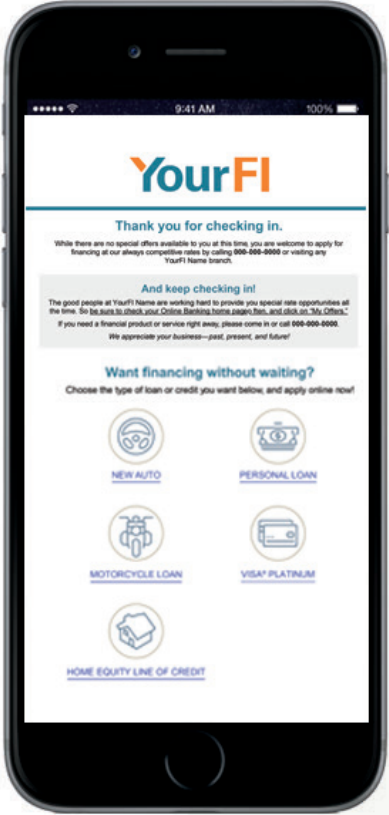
9:41 AM 100%

YourFI

Thank you for checking in.

While there are no special offers available to you at this time, you are welcome to apply for financing at our always competitive rates by calling 000-000-0000 or visiting any YourFI Name branch.

And keep checking in!

The good people at YourFI Name are working hard to provide you special rate opportunities all the time. So be sure to check your Online Banking home page often, and click on "My Offers."

If you need a financial product or service right away, please come in or call 000-000-0000.

We appreciate your business—past, present, and future!

Want financing without waiting?

Choose the type of loan or credit you want below, and apply online now!

NEW AUTO

PERSONAL LOAN

MOTORCYCLE LOAN

VISA® PLATINUM

HOME EQUITY LINE OF CREDIT